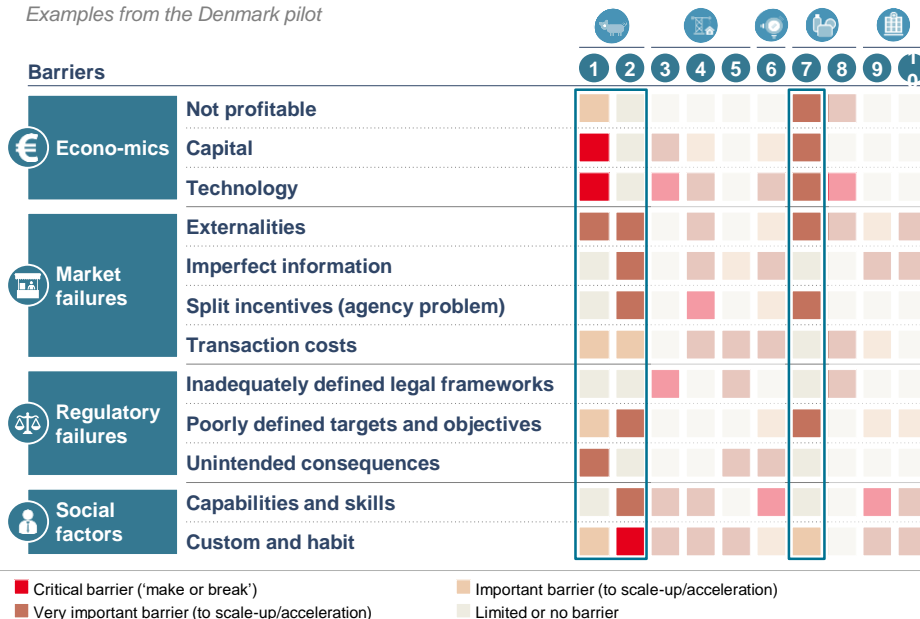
Examples from the Denmark pilot

Barriers

1 2 3 4 5 6 7 8 9

Econo-mics
Not profitable
Capital
Technology

Market failures
Externalities
Imperfect information
Split incentives (agency problem)
Transaction costs

Regulatory failures
Inadequately defined legal frameworks
Poorly defined targets and objectives
Unintended consequences

Social factors
Capabilities and skills
Custom and habit

Critical barrier ('make or break')
Very important barrier (to scale-up/acceleration)
Important barrier (to scale-up/acceleration)
Limited or no barrier